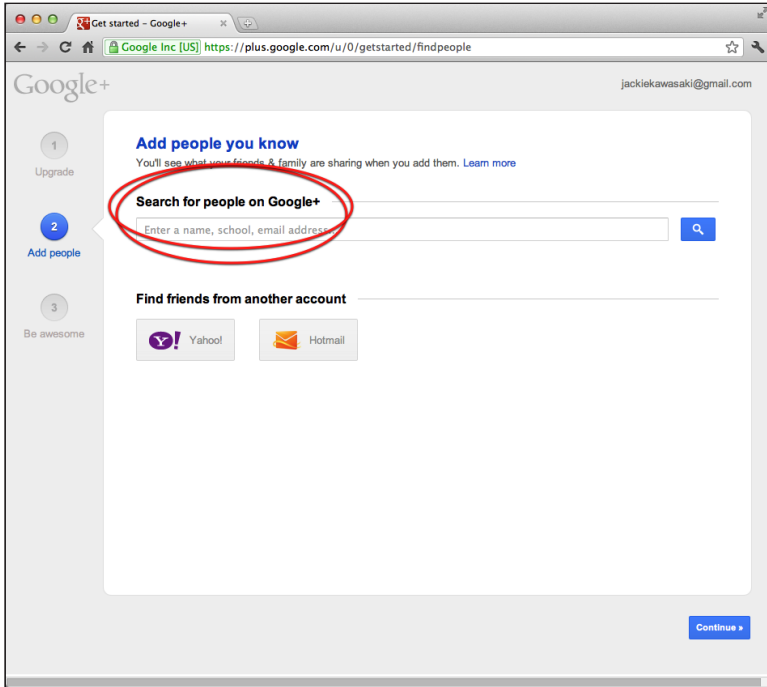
Get started – Google+

Google Inc [US] https://plus.google.com/u/0/getstarted/findpeople

Google+

jackiekawasaki@gmail.com

1
Upgrade

2
Add people

3
Be awesome

Add people you know

You'll see what your friends & family are sharing when you add them. Learn more

Search for people on Google+

Enter a name, school, email address

Find friends from another account

Yahoo!

Hotmail

Continue »